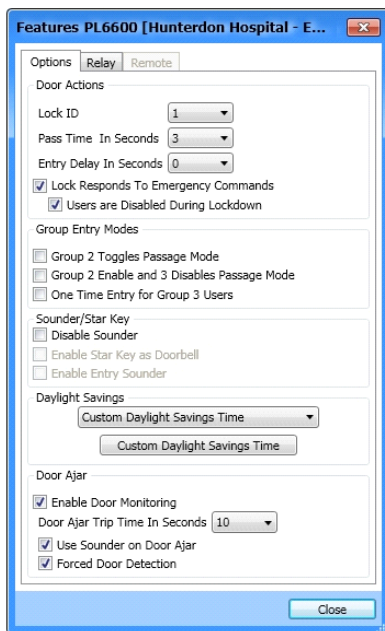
Features PL6600 [Hunterdon Hospital - E...

Options Relay Remote

Door Actions

Lock ID 1

Pass Time In Seconds 3

Entry Delay In Seconds 0

Lock Responds To Emergency Commands

Users are Disabled During Lockdown

Group Entry Modes

Group 2 Toggles Passage Mode

Group 2 Enable and 3 Disables Passage Mode

One Time Entry for Group 3 Users

Sounder/Star Key

Disable Sounder

Enable Star Key as Doorbell

Enable Entry Sounder

Daylight Savings

Custom Daylight Savings Time

Custom Daylight Savings Time

Door Ajar

Enable Door Monitoring

Door Ajar Trip Time In Seconds 10

Use Sounder on Door Ajar

Forced Door Detection

Close